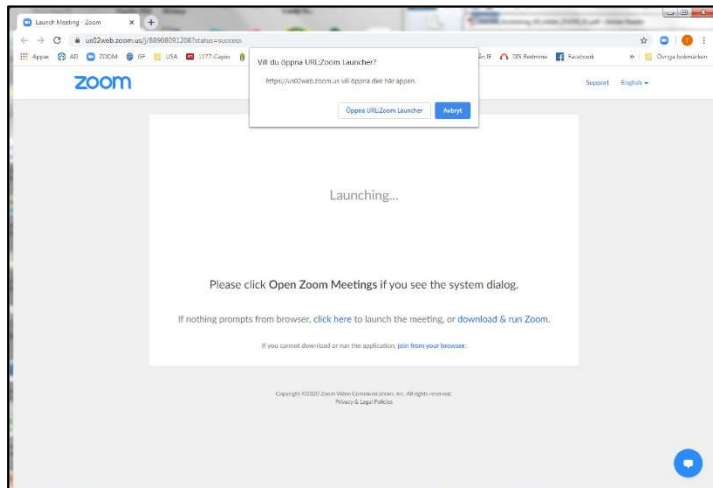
Launch Meeting - Zoom

us02web.zoom.us/j/88968091208?status=success

Appar AD ZOOM GF USA 1177-Capio

DIS Redmine Facebook

Övriga bokmärken

Vill du öppna URL:Zoom Launcher?

https://us02web.zoom.us vill öppna den här appen.

Öppna URL:Zoom Launcher

Avbryt

zoom

Support English

Launching...

Please click Open Zoom Meetings if you see the system dialog.

If nothing prompts from browser, click here to launch the meeting, or download & run Zoom.

If you cannot download or run the application, join from your browser.

Copyright ©2020 Zoom Video Communications, Inc. All rights reserved.
Privacy & Legal Policies